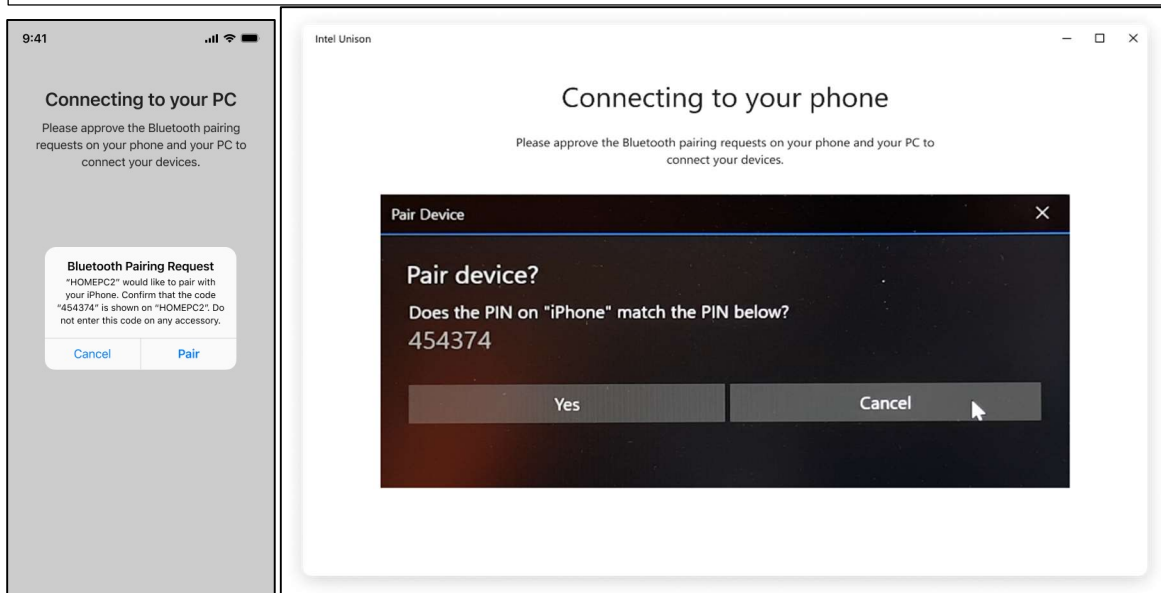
9:41

Connecting to your PC

Please approve the Bluetooth pairing requests on your phone and your PC to connect your devices.

Bluetooth Pairing Request
"HOMEPC2" would like to pair with your iPhone. Confirm that the code "454374" is shown on "HOMEPC2". Do not enter this code on any accessory.

Cancel
Pair

Intel Unison

Connecting to your phone

Please approve the Bluetooth pairing requests on your phone and your PC to connect your devices.

Pair Device

Pair device?

Does the PIN on "iPhone" match the PIN below?

454374

Yes
Cancel